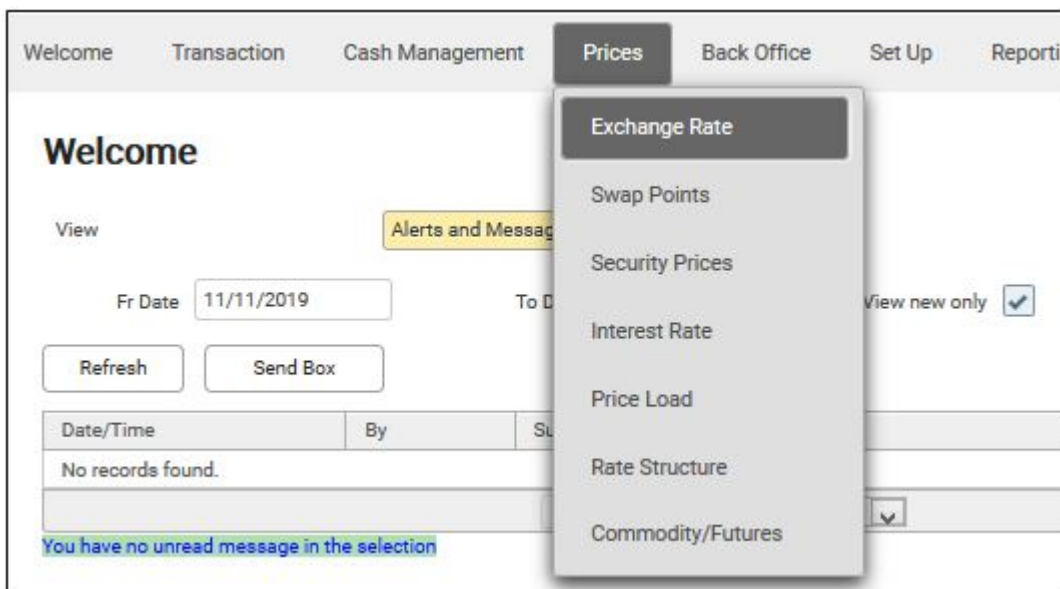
Welcome Transaction Cash Management Prices Back Office Set Up Reporti

Exchange Rate
Swap Points
Security Prices
Interest Rate
Price Load
Rate Structure
Commodity/Futures

Welcome

View Alerts and Messag

Fr Date 11/11/2019 To D View new only

Refresh Send Box

| Date/Time | By | Su |
|---|---|---|
| No records found. | | |

You have no unread message in the selection